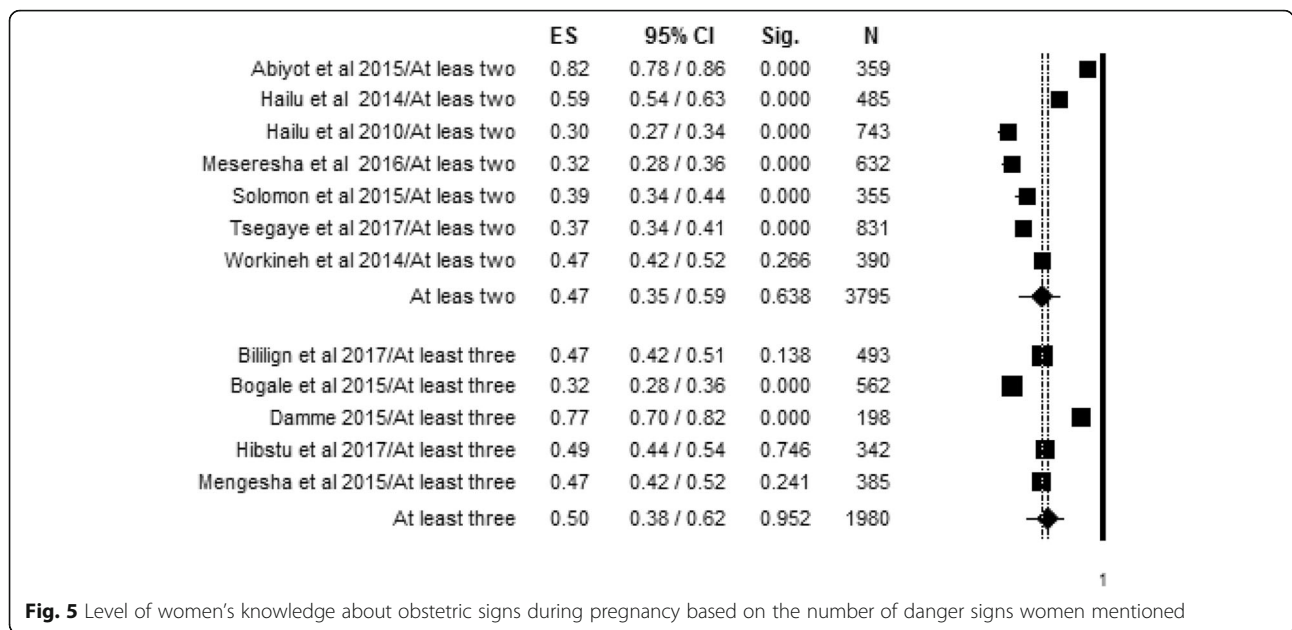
| | ES | 95% CI | Sig. | N |
|---|---|---|---|---|
| Abiyot et al 2015/At leas two | 0.82 | 0.78 / 0.86 | 0.000 | 359 |
| Hailu et al 2014/At leas two | 0.59 | 0.54 / 0.63 | 0.000 | 485 |
| Hailu et al 2010/At leas two | 0.30 | 0.27 / 0.34 | 0.000 | 743 |
| Meseresha et al 2016/At leas two | 0.32 | 0.28 / 0.36 | 0.000 | 632 |
| Solomon et al 2015/At leas two | 0.39 | 0.34 / 0.44 | 0.000 | 355 |
| Tsegaye et al 2017/At leas two | 0.37 | 0.34 / 0.41 | 0.000 | 831 |
| Workineh et al 2014/At leas two | 0.47 | 0.42 / 0.52 | 0.266 | 390 |
| At leas two | 0.47 | 0.35 / 0.59 | 0.638 | 3795 |
| Bililign et al 2017/At least three | 0.47 | 0.42 / 0.51 | 0.138 | 493 |
| Bogale et al 2015/At least three | 0.32 | 0.28 / 0.36 | 0.000 | 562 |
| Damme 2015/At least three | 0.77 | 0.70 / 0.82 | 0.000 | 198 |
| Hibstu et al 2017/At least three | 0.49 | 0.44 / 0.54 | 0.746 | 342 |
| Mengesha et al 2015/At least three | 0.47 | 0.42 / 0.52 | 0.241 | 385 |
| At least three | 0.50 | 0.38 / 0.62 | 0.952 | 1980 |

1

**Fig. 5** Level of women's knowledge about obstetric signs during pregnancy based on the number of danger signs women mentioned